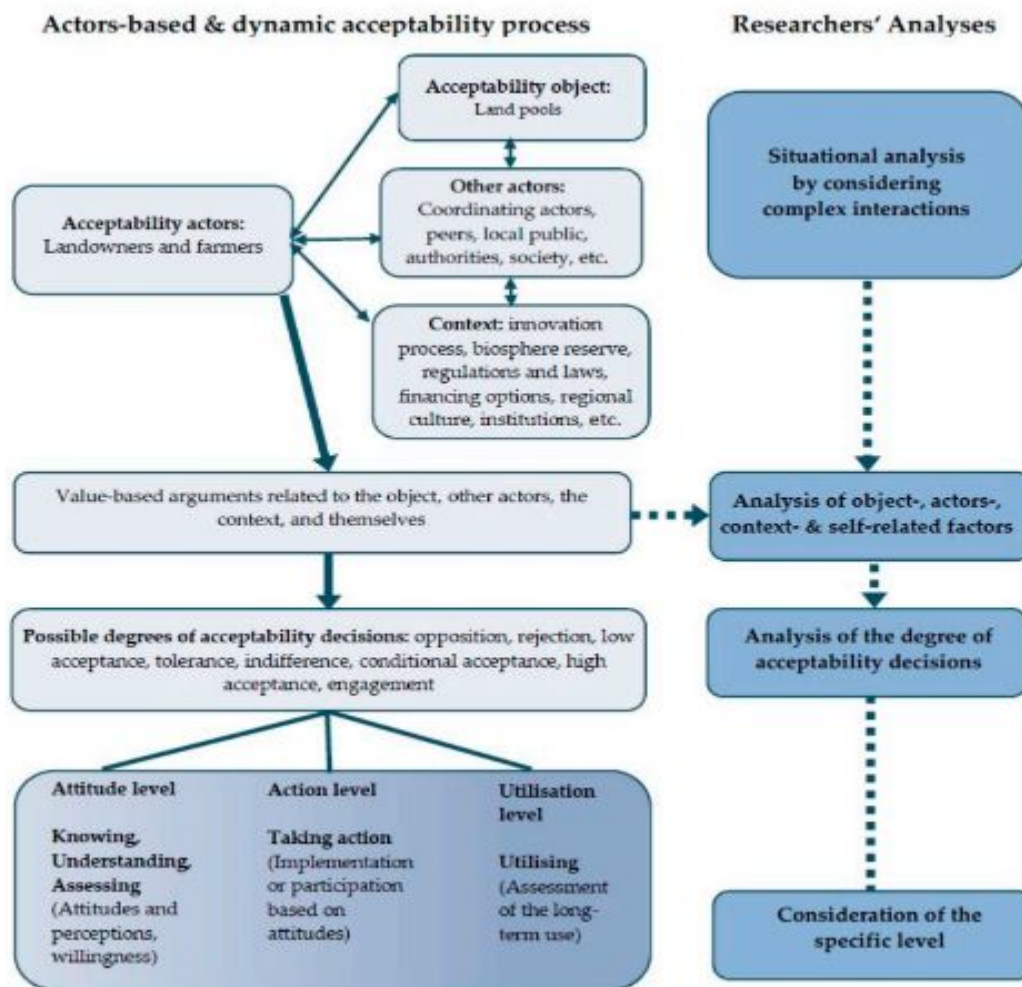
Actors-based & dynamic acceptability process

Researchers' Analyses

Acceptability object:
Land pools

Acceptability actors:
Landowners and farmers

Other actors:
Coordinating actors, peers, local public, authorities, society, etc.

Context: innovation process, biosphere reserve, regulations and laws, financing options, regional culture, institutions, etc.

Situational analysis by considering complex interactions

Value-based arguments related to the object, other actors, the context, and themselves

Analysis of object-, actors-, context- & self-related factors

Possible degrees of acceptability decisions: opposition, rejection, low acceptance, tolerance, indifference, conditional acceptance, high acceptance, engagement

Analysis of the degree of acceptability decisions

Attitude level

Knowing, Understanding, Assessing (Attitudes and perceptions, willingness)

Action level

Taking action (Implementation or participation based on attitudes)

Utilisation level

Utilising (Assessment of the long-term use)

Consideration of the specific level